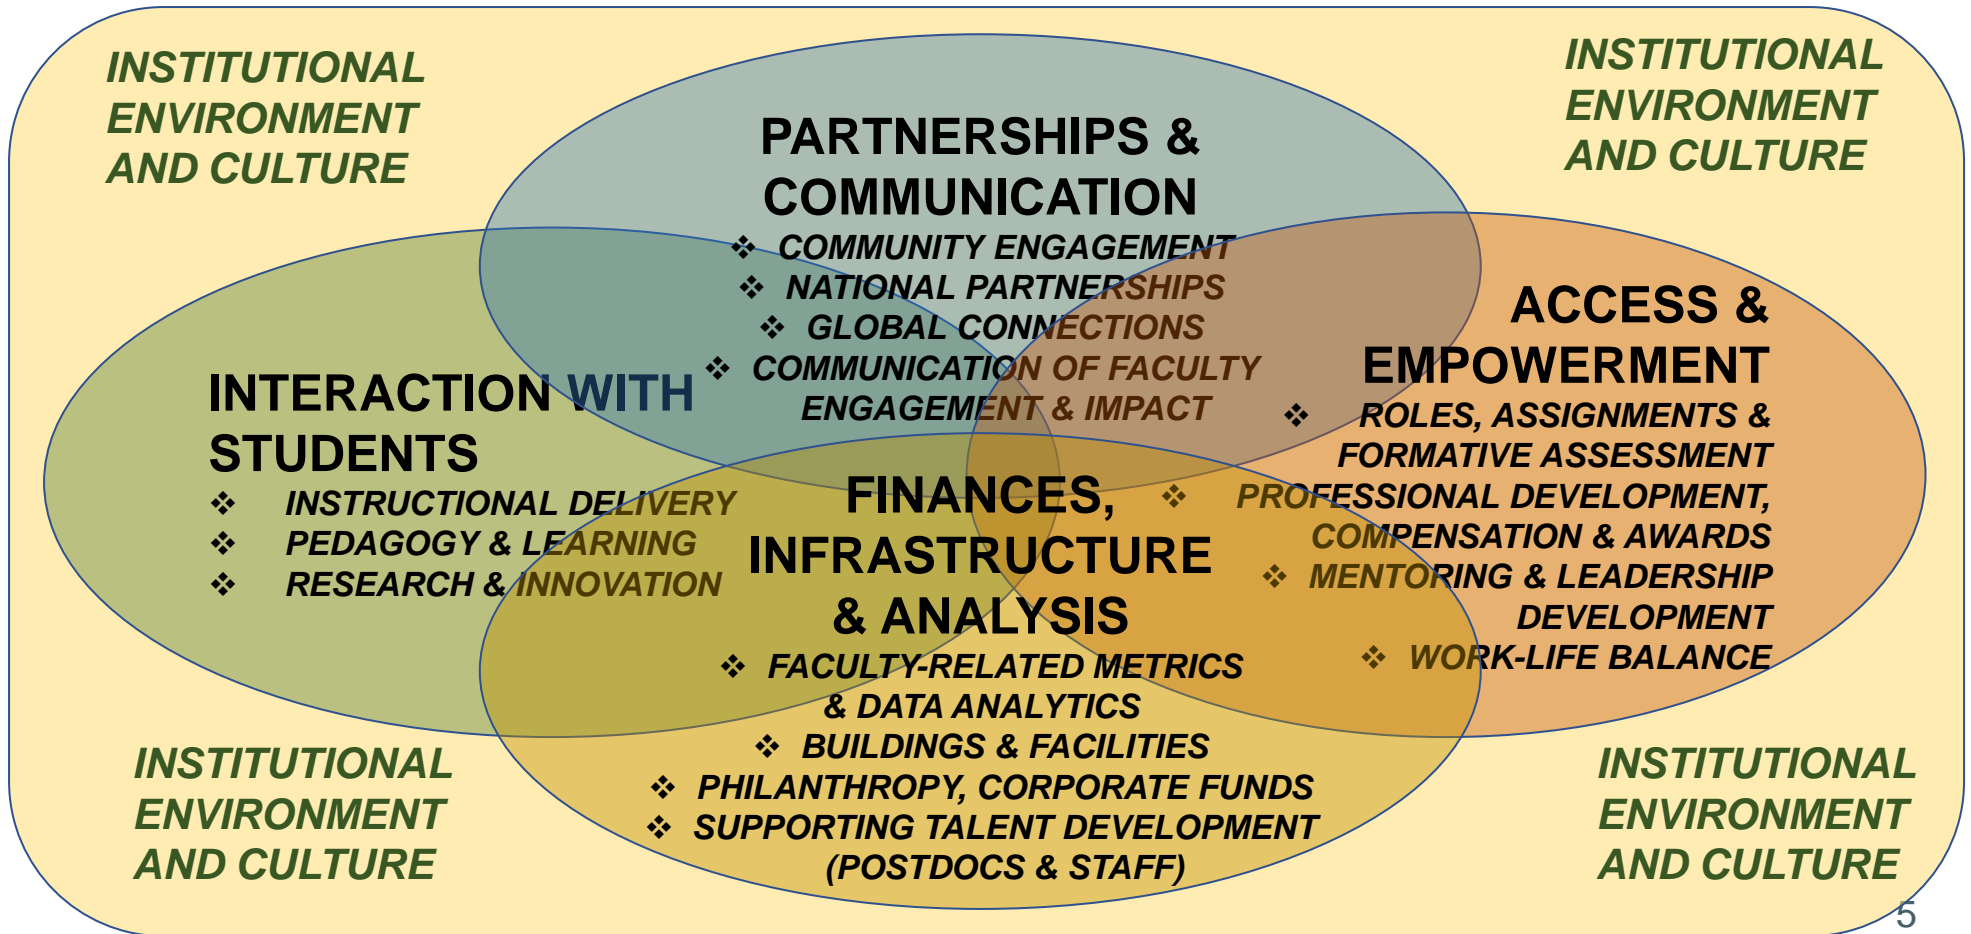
INSTITUTIONAL ENVIRONMENT AND CULTURE

INSTITUTIONAL ENVIRONMENT AND CULTURE

PARTNERSHIPS & COMMUNICATION
❖ COMMUNITY ENGAGEMENT
❖ NATIONAL PARTNERSHIPS
❖ GLOBAL CONNECTIONS
❖ COMMUNICATION OF FACULTY ENGAGEMENT & IMPACT

INTERACTION WITH STUDENTS
❖ INSTRUCTIONAL DELIVERY
❖ PEDAGOGY & LEARNING
❖ RESEARCH & INNOVATION

ACCESS & EMPOWERMENT
❖ ROLES, ASSIGNMENTS & FORMATIVE ASSESSMENT
❖ PROFESSIONAL DEVELOPMENT, COMPENSATION & AWARDS
❖ MENTORING & LEADERSHIP DEVELOPMENT
❖ WORK-LIFE BALANCE

FINANCES, INFRASTRUCTURE & ANALYSIS
❖ FACULTY-RELATED METRICS & DATA ANALYTICS
❖ BUILDINGS & FACILITIES
❖ PHILANTHROPY, CORPORATE FUNDS
❖ SUPPORTING TALENT DEVELOPMENT (POSTDOCS & STAFF)

INSTITUTIONAL ENVIRONMENT AND CULTURE

INSTITUTIONAL ENVIRONMENT AND CULTURE

5